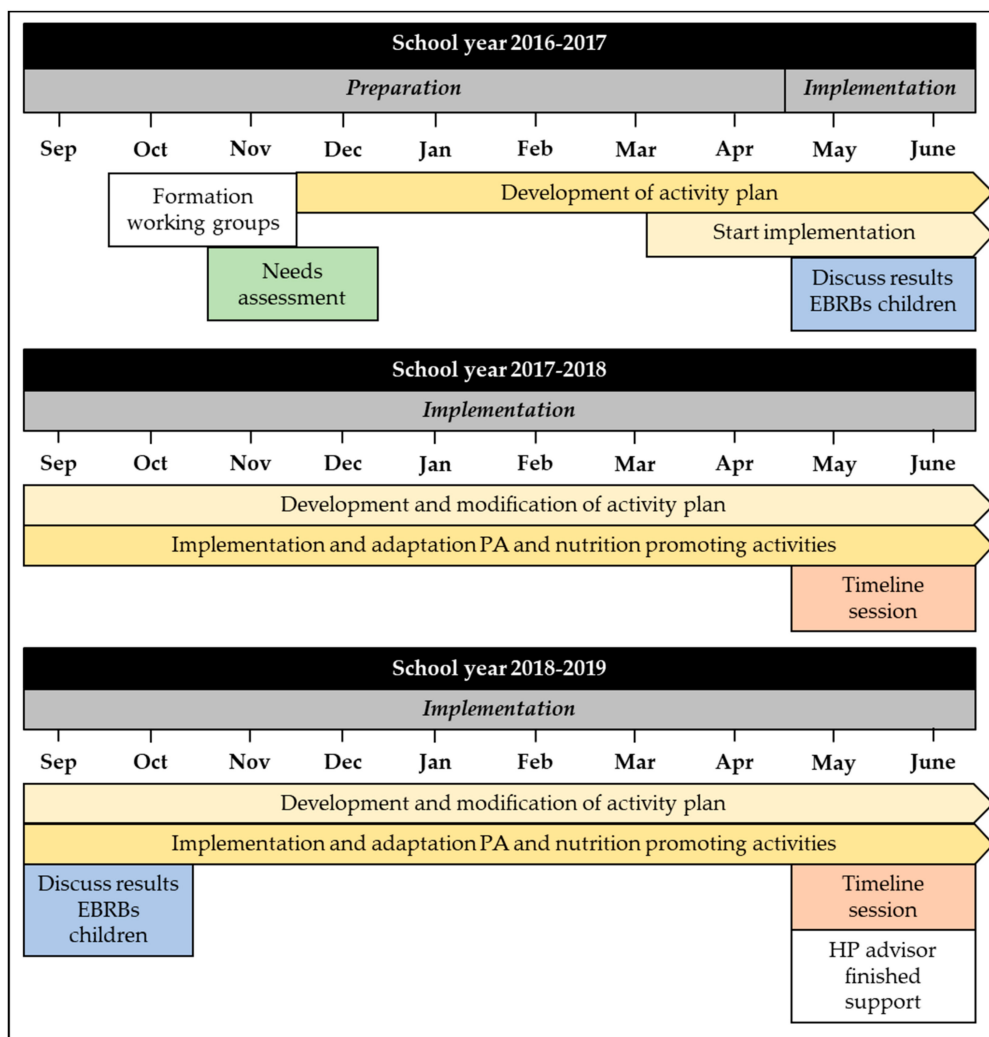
School year 2016-2017

Preparation

Implementation

Sep Oct Nov Dec Jan Feb Mar Apr May June

Formation working groups

Development of activity plan

Start implementation

Needs assessment

Discuss results EBRBs children

School year 2017-2018

Implementation

Sep Oct Nov Dec Jan Feb Mar Apr May June

Development and modification of activity plan

Implementation and adaptation PA and nutrition promoting activities

Timeline session

School year 2018-2019

Implementation

Sep Oct Nov Dec Jan Feb Mar Apr May June

Development and modification of activity plan

Implementation and adaptation PA and nutrition promoting activities

Discuss results EBRBs children

Timeline session

HP advisor finished support